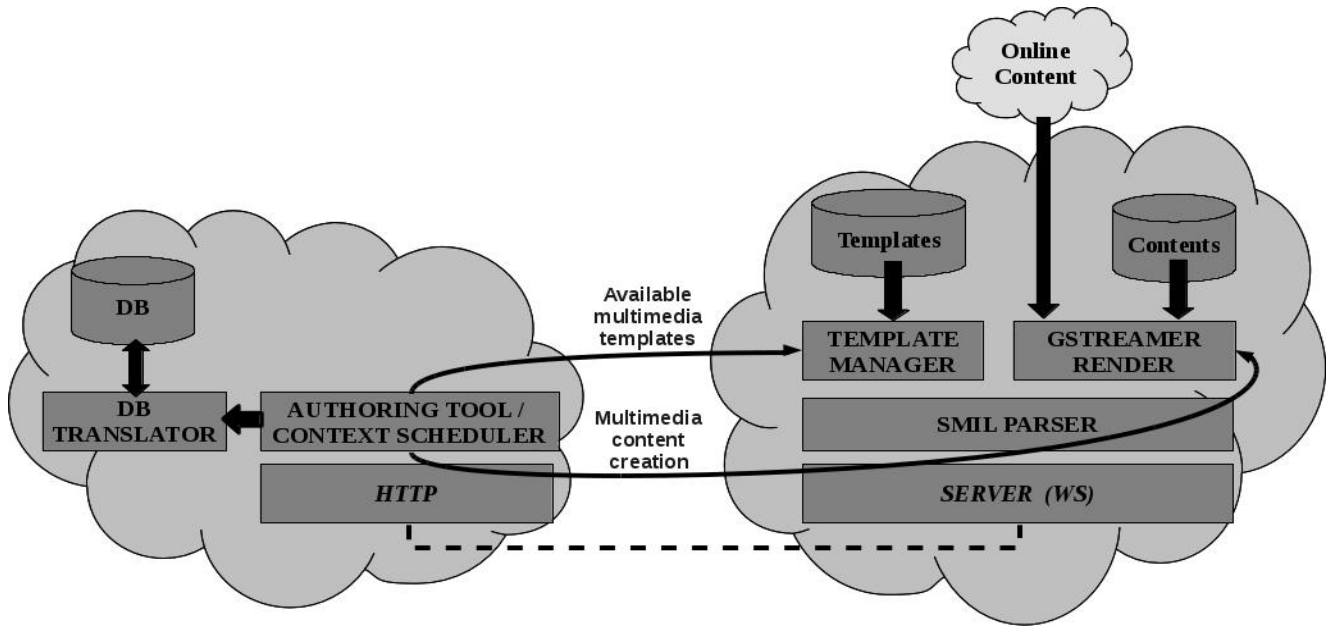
Online Content

DB

DB TRANSLATOR

AUTHORING TOOL / CONTEXT SCHEDULER

HTTP

Available multimedia templates

Multimedia content creation

Templates

Contents

TEMPLATE MANAGER

GSTREAMER RENDER

SMIL PARSER

SERVER (WS)